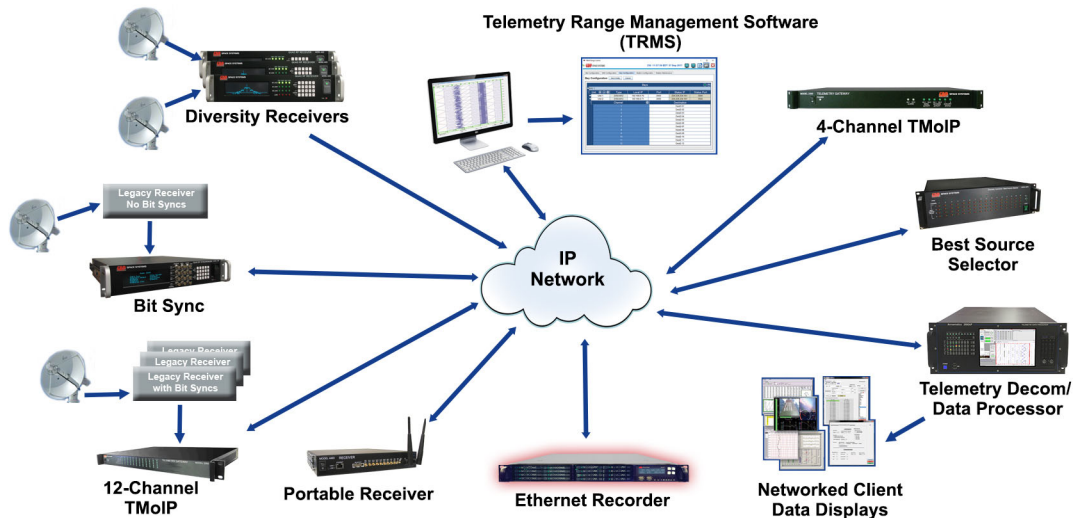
Telemetry Range Management Software (TRMS)

Diversity Receivers

4-Channel TMoIP

Legacy Receiver No Bit Syncs

Best Source Selector

Bit Sync

IP Network

Legacy Receiver

Legacy Receiver

Legacy Receiver with Bit Syncs

Telemetry Decom/ Data Processor

12-Channel TMoIP

Portable Receiver

Ethernet Recorder

Networked Client Data Displays